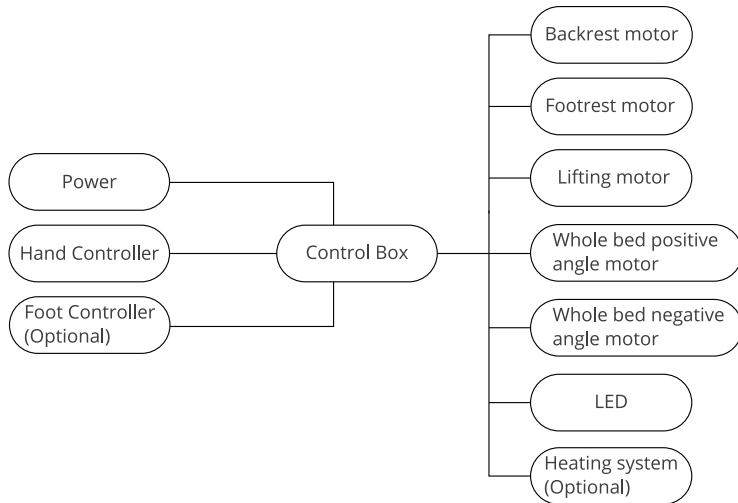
Power

Hand Controller

Foot Controller (Optional)

Control Box

Backrest motor

Footrest motor

Lifting motor

Whole bed positive angle motor

Whole bed negative angle motor

LED

Heating system (Optional)